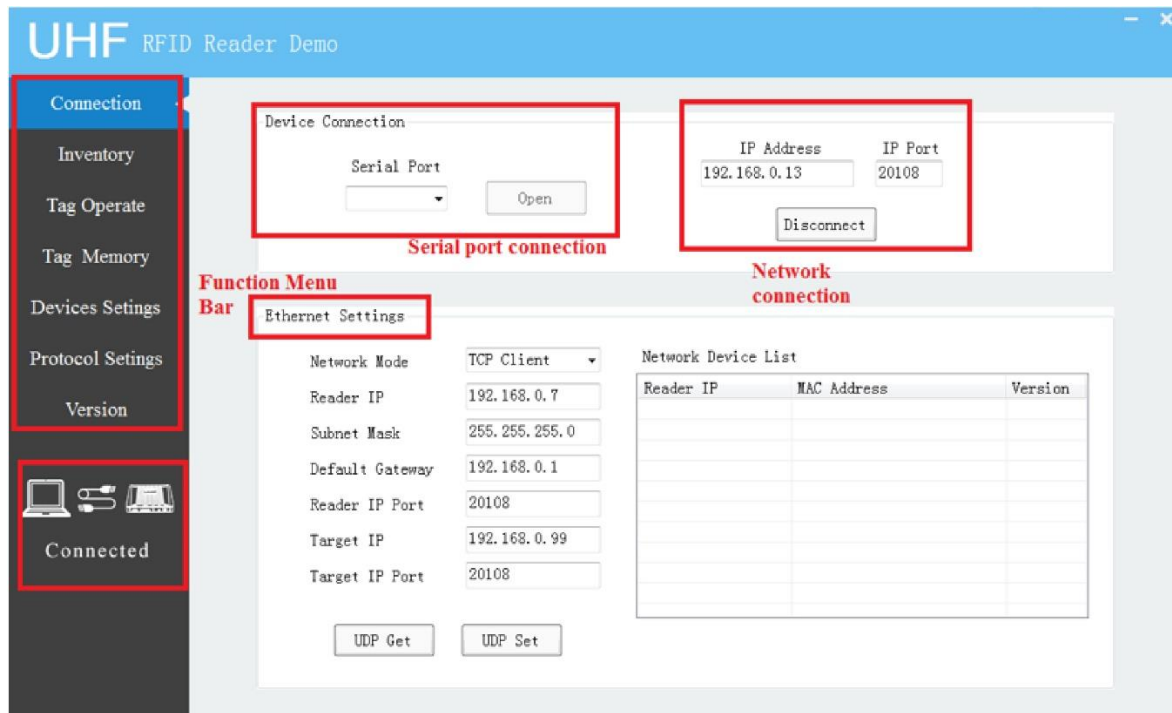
UHF RFID Reader Demo

Connection
Inventory
Tag Operate
Tag Memory
Devices Setings
Protocol Setings
Version

Connected

Function Menu Bar

Device Connection

Serial Port

Open

Serial port connection

IP Address
192.168.0.13

IP Port
20108

Disconnect

Network connection

Ethernet Settings

Network Mode TCP Client
Reader IP 192.168.0.7
Subnet Mask 255.255.255.0
Default Gateway 192.168.0.1
Reader IP Port 20108
Target IP 192.168.0.99
Target IP Port 20108

Network Device List

| Reader IP | MAC Address | Version |
|---|---|---|

UDP Get
UDP Set